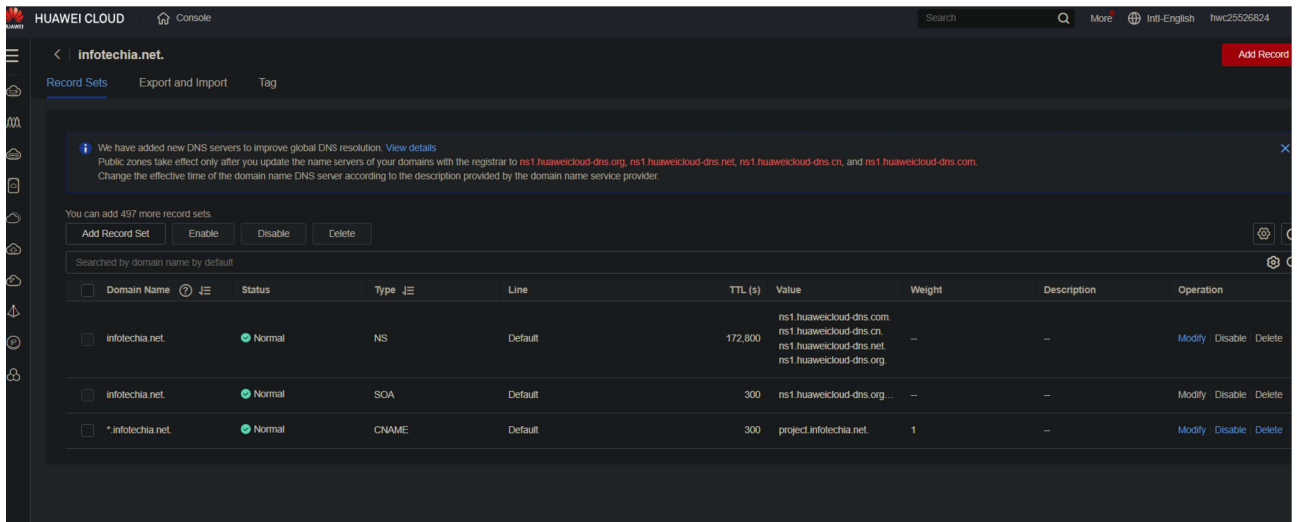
HUAWEI HUAWEI CLOUD Console Search More Intl-English hwc25526824

infotechia.net. Add Record

Record Sets Export and Import Tag

We have added new DNS servers to improve global DNS resolution. View details
Public zones take effect only after you update the name servers of your domains with the registrar to ns1.huaweicloud-dns.org, ns1.huaweicloud-dns.net, ns1.huaweicloud-dns.cn, and ns1.huaweicloud-dns.com.
Change the effective time of the domain name DNS server according to the description provided by the domain name service provider.

You can add 497 more record sets.

Add Record Set Enable Disable Delete

Searched by domain name by default

| Domain Name | Status | Type | Line | TTL (s) | Value | Weight | Description | Operation |
|---|---|---|---|---|---|---|---|---|
| infotechia.net. | Normal | NS | Default | 172,800 | ns1.huaweicloud-dns.com. ns1.huaweicloud-dns.cn. ns1.huaweicloud-dns.net. ns1.huaweicloud-dns.org. | -- | -- | Modify \| Disable \| Delete |
| infotechia.net. | Normal | SOA | Default | 300 | ns1.huaweicloud-dns.org... | -- | -- | Modify \| Disable \| Delete |
| *.infotechia.net. | Normal | CNAME | Default | 300 | project.infotechia.net. | 1 | -- | Modify \| Disable \| Delete |